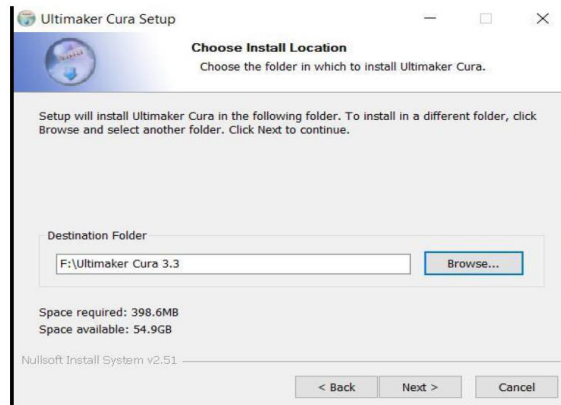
Ultimaker Cura Setup

Choose Install Location

Choose the folder in which to install Ultimaker Cura.

Setup will install Ultimaker Cura in the following folder. To install in a different folder, click Browse and select another folder. Click Next to continue.

Destination Folder

F:\Ultimaker Cura 3.3

Browse...

Space required: 398.6MB
Space available: 54.9GB

Nullsoft Install System v2.51

< Back

Next >

Cancel